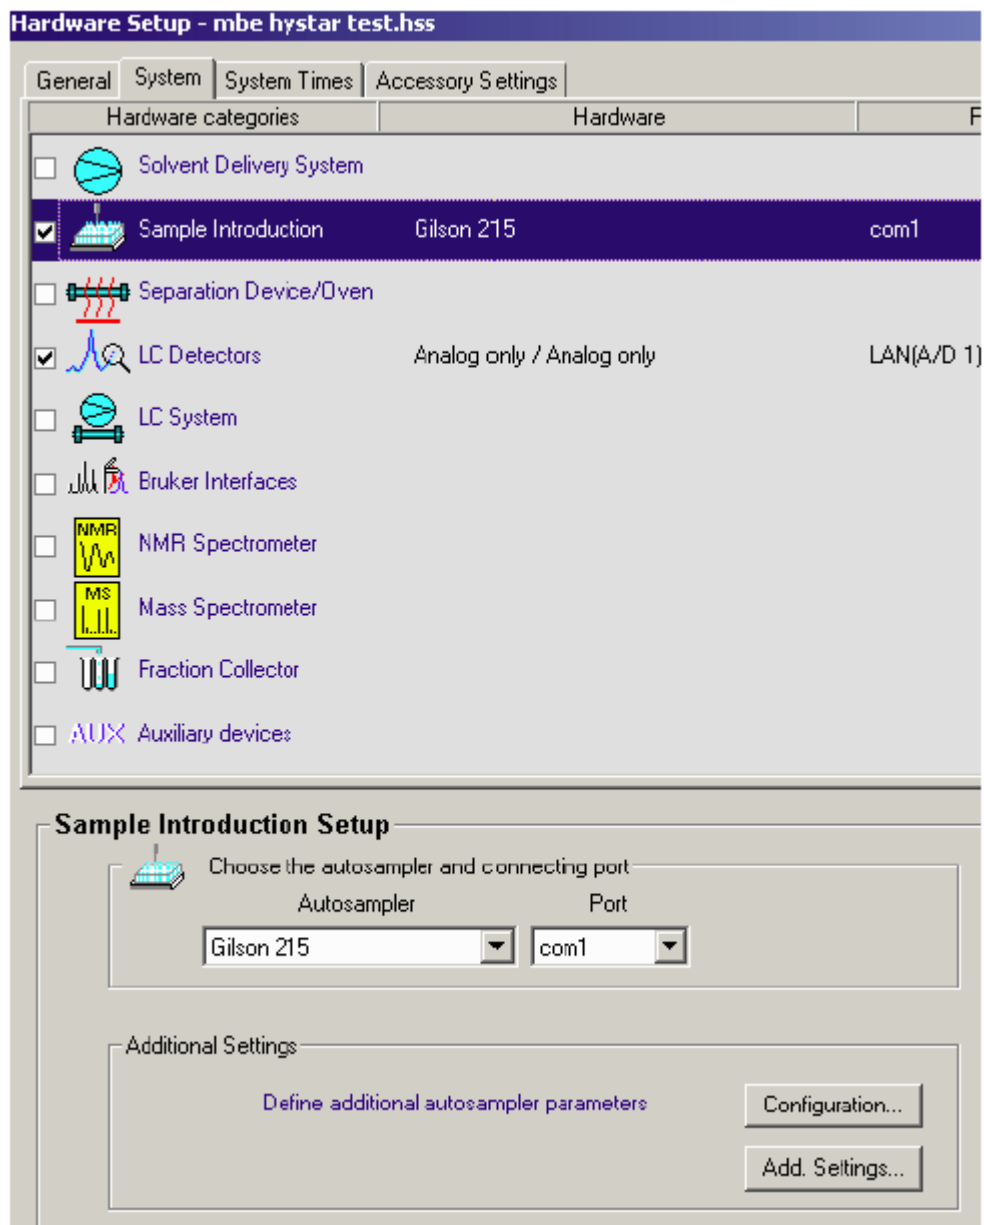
Hardware Setup - mbe hystar test.hss

General | System | System Times | Accessory Settings

| Hardware categories | Hardware | F |
|---|---|---|
| Solvent Delivery System | | |
| Sample Introduction | Gilson 215 | com1 |
| Separation Device/Oven | | |
| LC Detectors | Analog only / Analog only | LAN(A/D 1) |
| LC System | | |
| Bruker Interfaces | | |
| NMR Spectrometer | | |
| Mass Spectrometer | | |
| Fraction Collector | | |
| AUX Auxiliary devices | | |

NMR

MS

Sample Introduction Setup

Choose the autosampler and connecting port

Autosampler

Port

Gilson 215

com1

Additional Settings

Define additional autosampler parameters

Configuration...

Add. Settings...